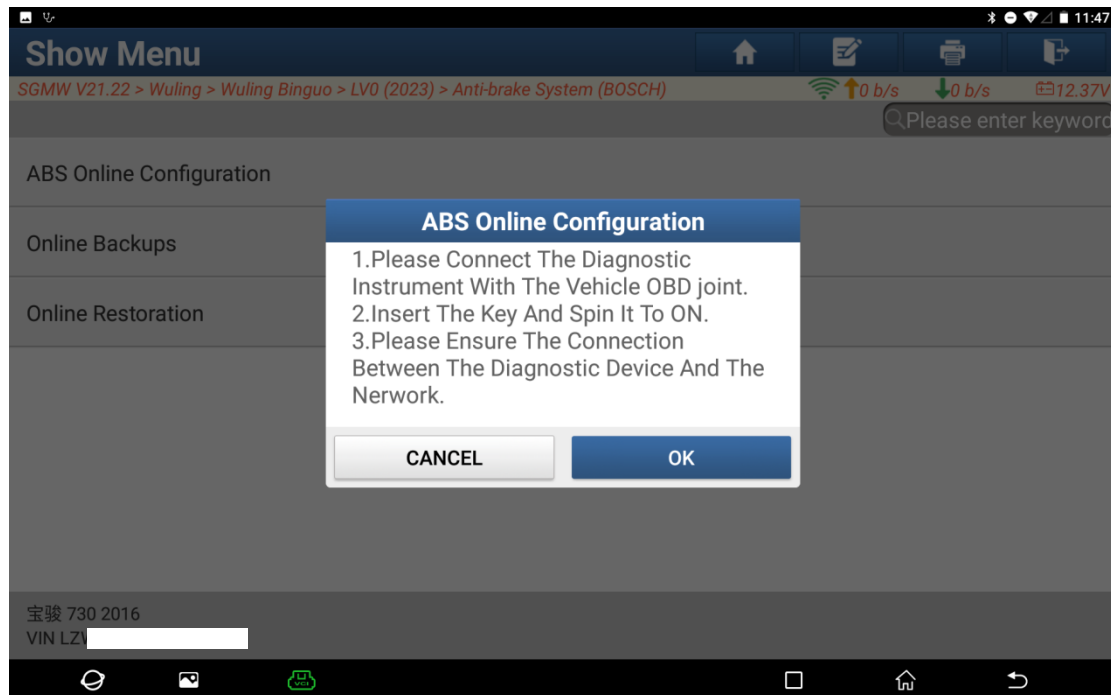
11:47

Show Menu

SGMW V21.22 > Wuling > Wuling Binguo > LV0 (2023) > Anti-brake System (BOSCH)

0 b/s 0 b/s 12.37V

Please enter keyword

ABS Online Configuration

Online Backups

Online Restoration

ABS Online Configuration

1.Please Connect The Diagnostic Instrument With The Vehicle OBD joint.
2.Insert The Key And Spin It To ON.
3.Please Ensure The Connection Between The Diagnostic Device And The Nerwork.

CANCEL

OK

宝骏 730 2016
VIN LZ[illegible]

VCI